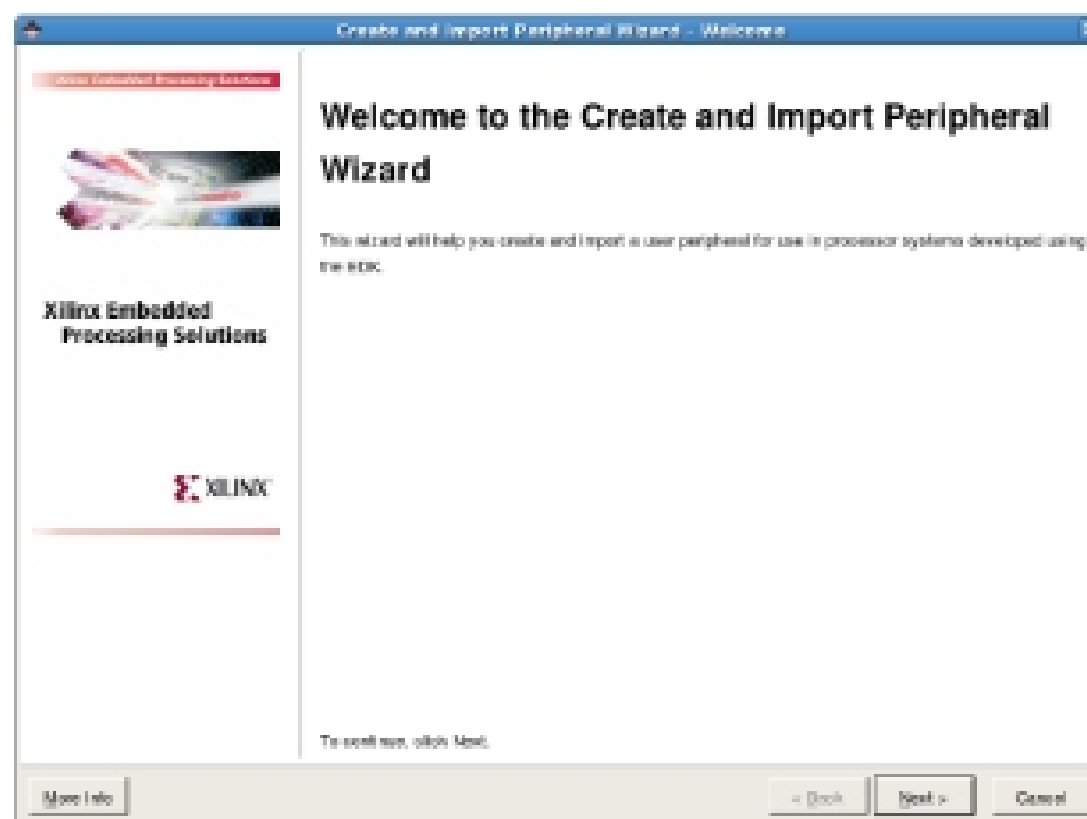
Create and Import Peripheral Wizard - Welcome

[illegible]

Welcome to the Create and Import Peripheral Wizard

This wizard will help you create and import a user peripheral for use in processor systems developed using the EDK.

Xilinx Embedded Processing Solutions

XILINX

To continue, click Next.

More Info

< Back

Next >

Cancel